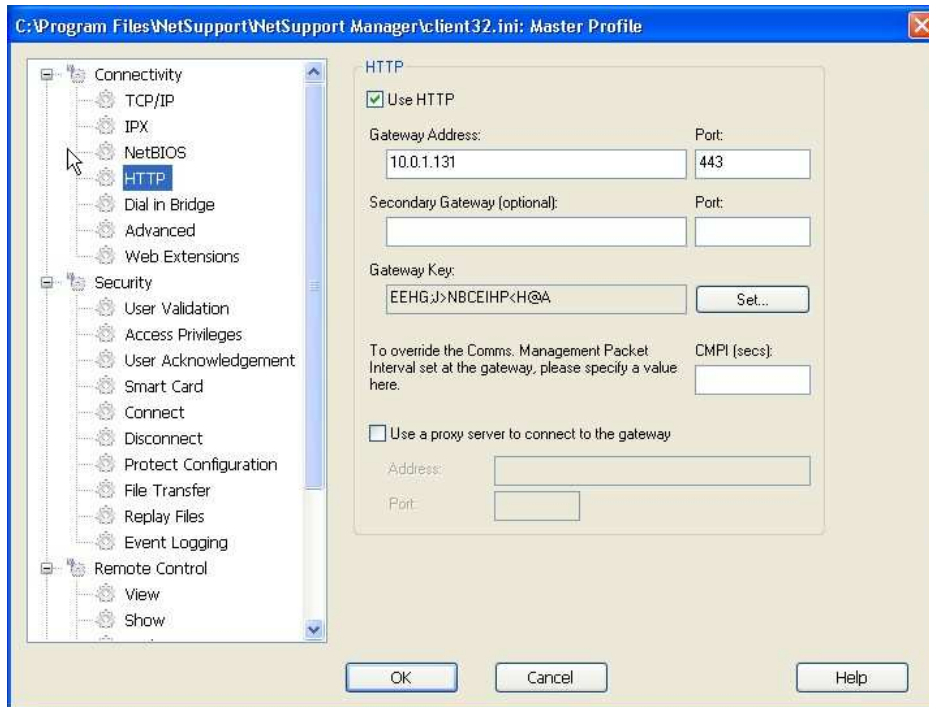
C:\Program Files\NetSupport\NetSupport Manager\client32.ini: Master Profile

Connectivity
TCP/IP
IPX
NetBIOS
HTTP
Dial in Bridge
Advanced
Web Extensions
Security
User Validation
Access Privileges
User Acknowledgement
Smart Card
Connect
Disconnect
Protect Configuration
File Transfer
Replay Files
Event Logging
Remote Control
View
Show

HTTP
Use HTTP
Gateway Address:
10.0.1.131
Port:
443
Secondary Gateway (optional):
Port:
Gateway Key:
EEHG;J>NBCEIHP<H@A
Set...
To override the Comms. Management Packet Interval set at the gateway, please specify a value here.
CMPI (secs):
Use a proxy server to connect to the gateway
Address:
Port:

OK
Cancel
Help